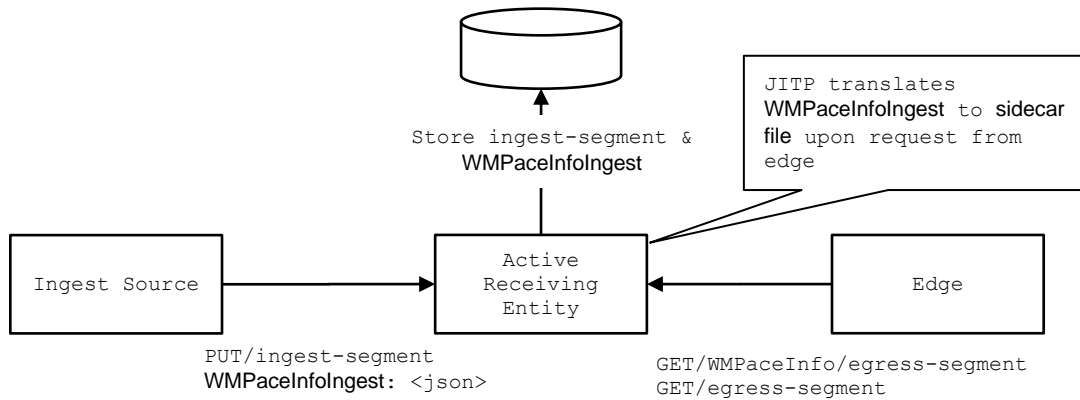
Store ingest-segment & WMPaceInfoIngest

JITP translates WMPaceInfoIngest to sidecar file upon request from edge

Ingest Source

Active Receiving Entity

Edge

PUT/ingest-segment
WMPaceInfoIngest: <json>

GET/WMPaceInfo/egress-segment
GET/egress-segment